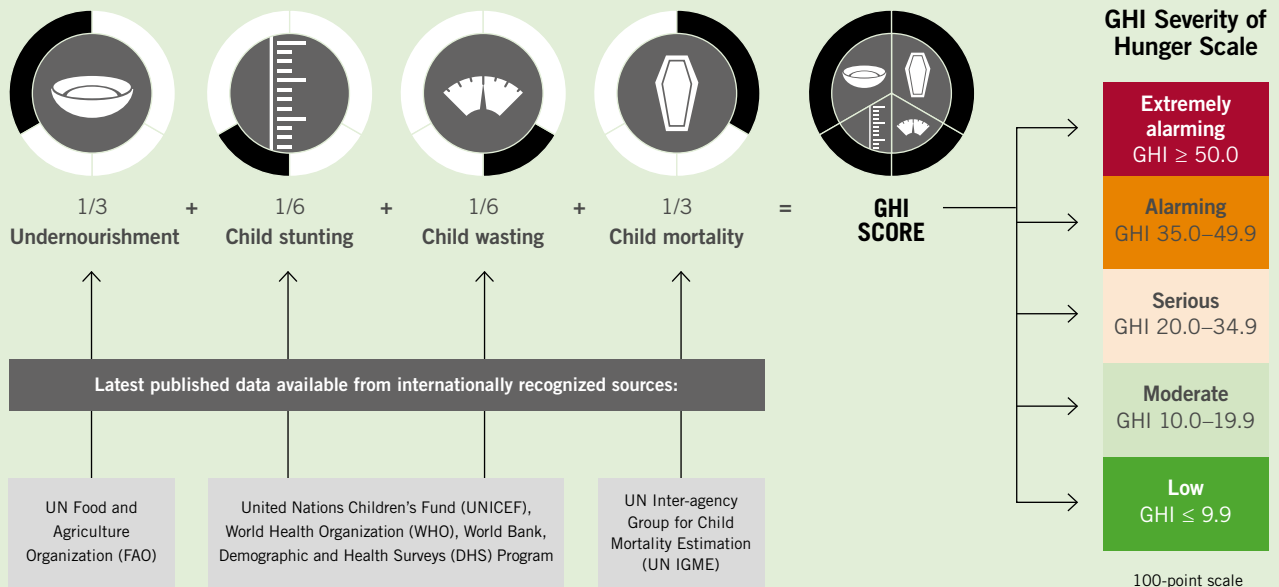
GHI Severity of Hunger Scale

1/3
Undernourishment
+
1/6
Child stunting
+
1/6
Child wasting
+
1/3
Child mortality
=
GHI SCORE

Extremely alarming
GHI ≥ 50.0

Alarming
GHI 35.0–49.9

Serious
GHI 20.0–34.9

Moderate
GHI 10.0–19.9

Low
GHI ≤ 9.9

Latest published data available from internationally recognized sources:

UN Food and Agriculture Organization (FAO)

United Nations Children's Fund (UNICEF), World Health Organization (WHO), World Bank, Demographic and Health Surveys (DHS) Program

UN Inter-agency Group for Child Mortality Estimation (UN IGME)

100-point scale